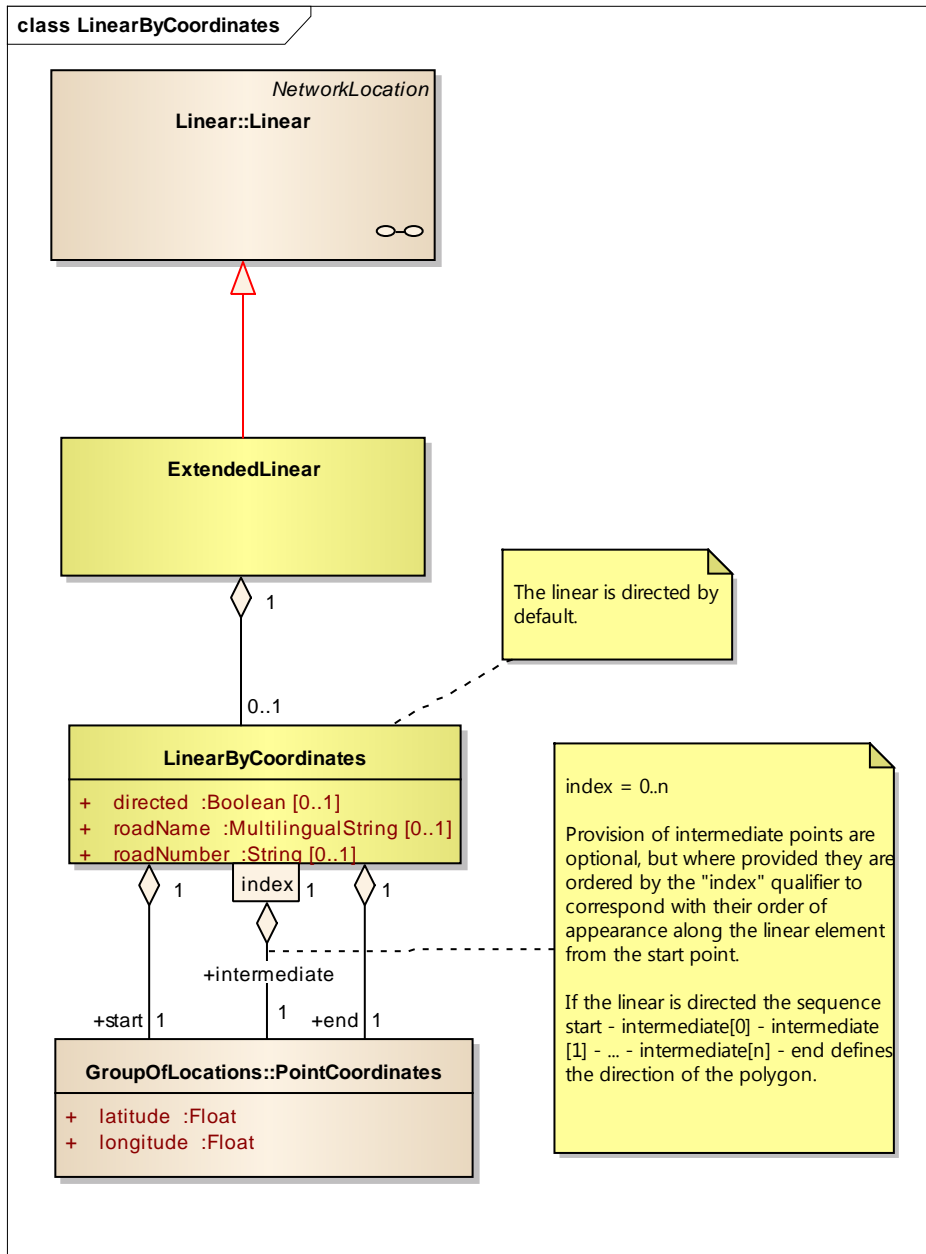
class LinearByCoordinates

NetworkLocation
Linear::Linear

ExtendedLinear

1

0..1

The linear is directed by default.

LinearByCoordinates

+ directed :Boolean [0..1]
+ roadName :MultilingualString [0..1]
+ roadNumber :String [0..1]

1

index 1

1

+intermediate

+start 1

1

+end 1

index = 0..n

Provision of intermediate points are optional, but where provided they are ordered by the "index" qualifier to correspond with their order of appearance along the linear element from the start point.

If the linear is directed the sequence start - intermediate[0] - intermediate [1] - ... - intermediate[n] - end defines the direction of the polygon.

GroupOfLocations::PointCoordinates

+ latitude :Float
+ longitude :Float